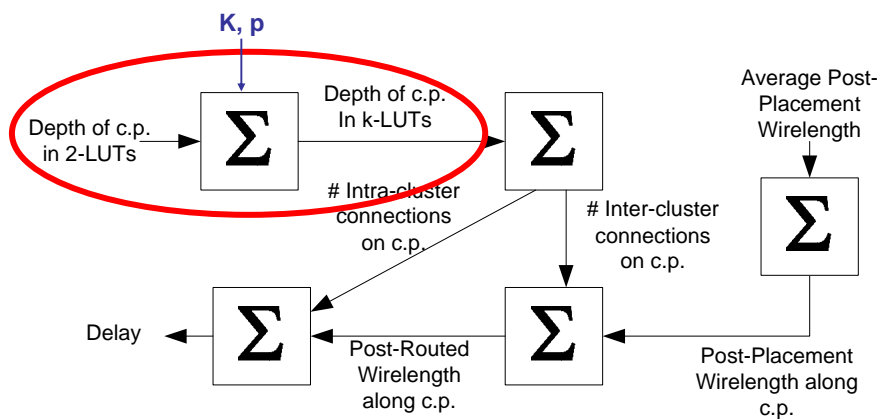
K, p

Depth of c.p. in 2-LUTs

$\Sigma$

Depth of c.p. In k-LUTs

$\Sigma$

Average Post-Placement Wirelength

$\Sigma$

# Intra-cluster connections on c.p.

# Inter-cluster connections on c.p.

Delay

$\Sigma$

Post-Routed Wirelength along c.p.

$\Sigma$

Post-Placement Wirelength along c.p.